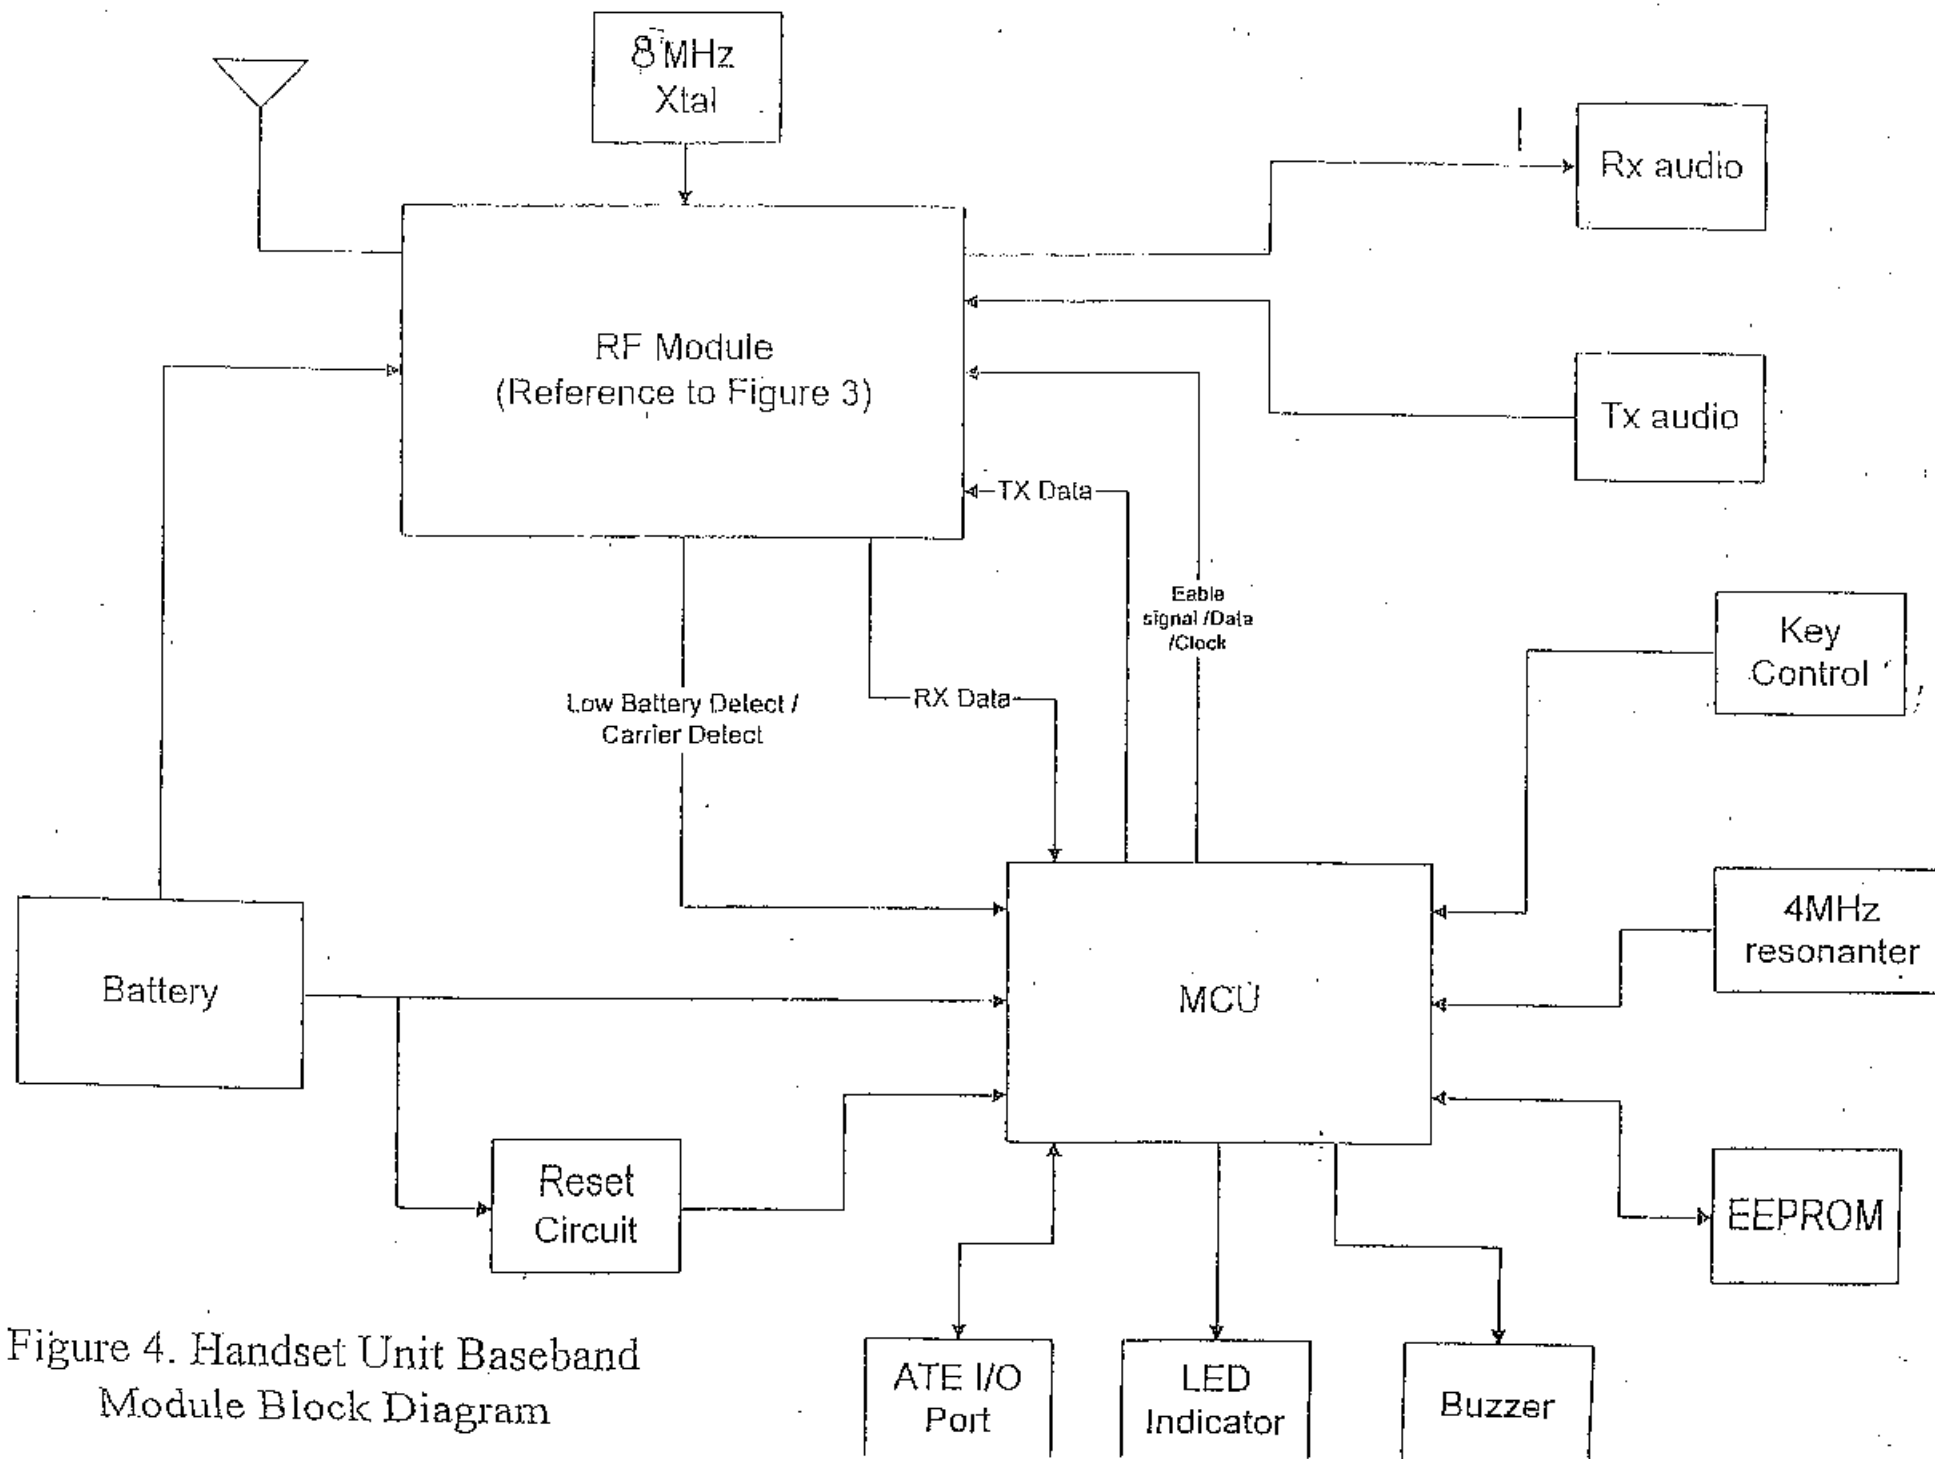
8 MHz Xtal

Rx audio

RF Module (Reference to Figure 3)

Tx audio

TX Data

Eable signal /Data /Clock

Key Control

Low Battery Detect / Carrier Detect

RX Data

4MHz resonanter

Battery

MCU

Reset Circuit

EEPROM

Figure 4. Handset Unit Baseband Module Block Diagram

ATE I/O Port

LED Indicator

Buzzer